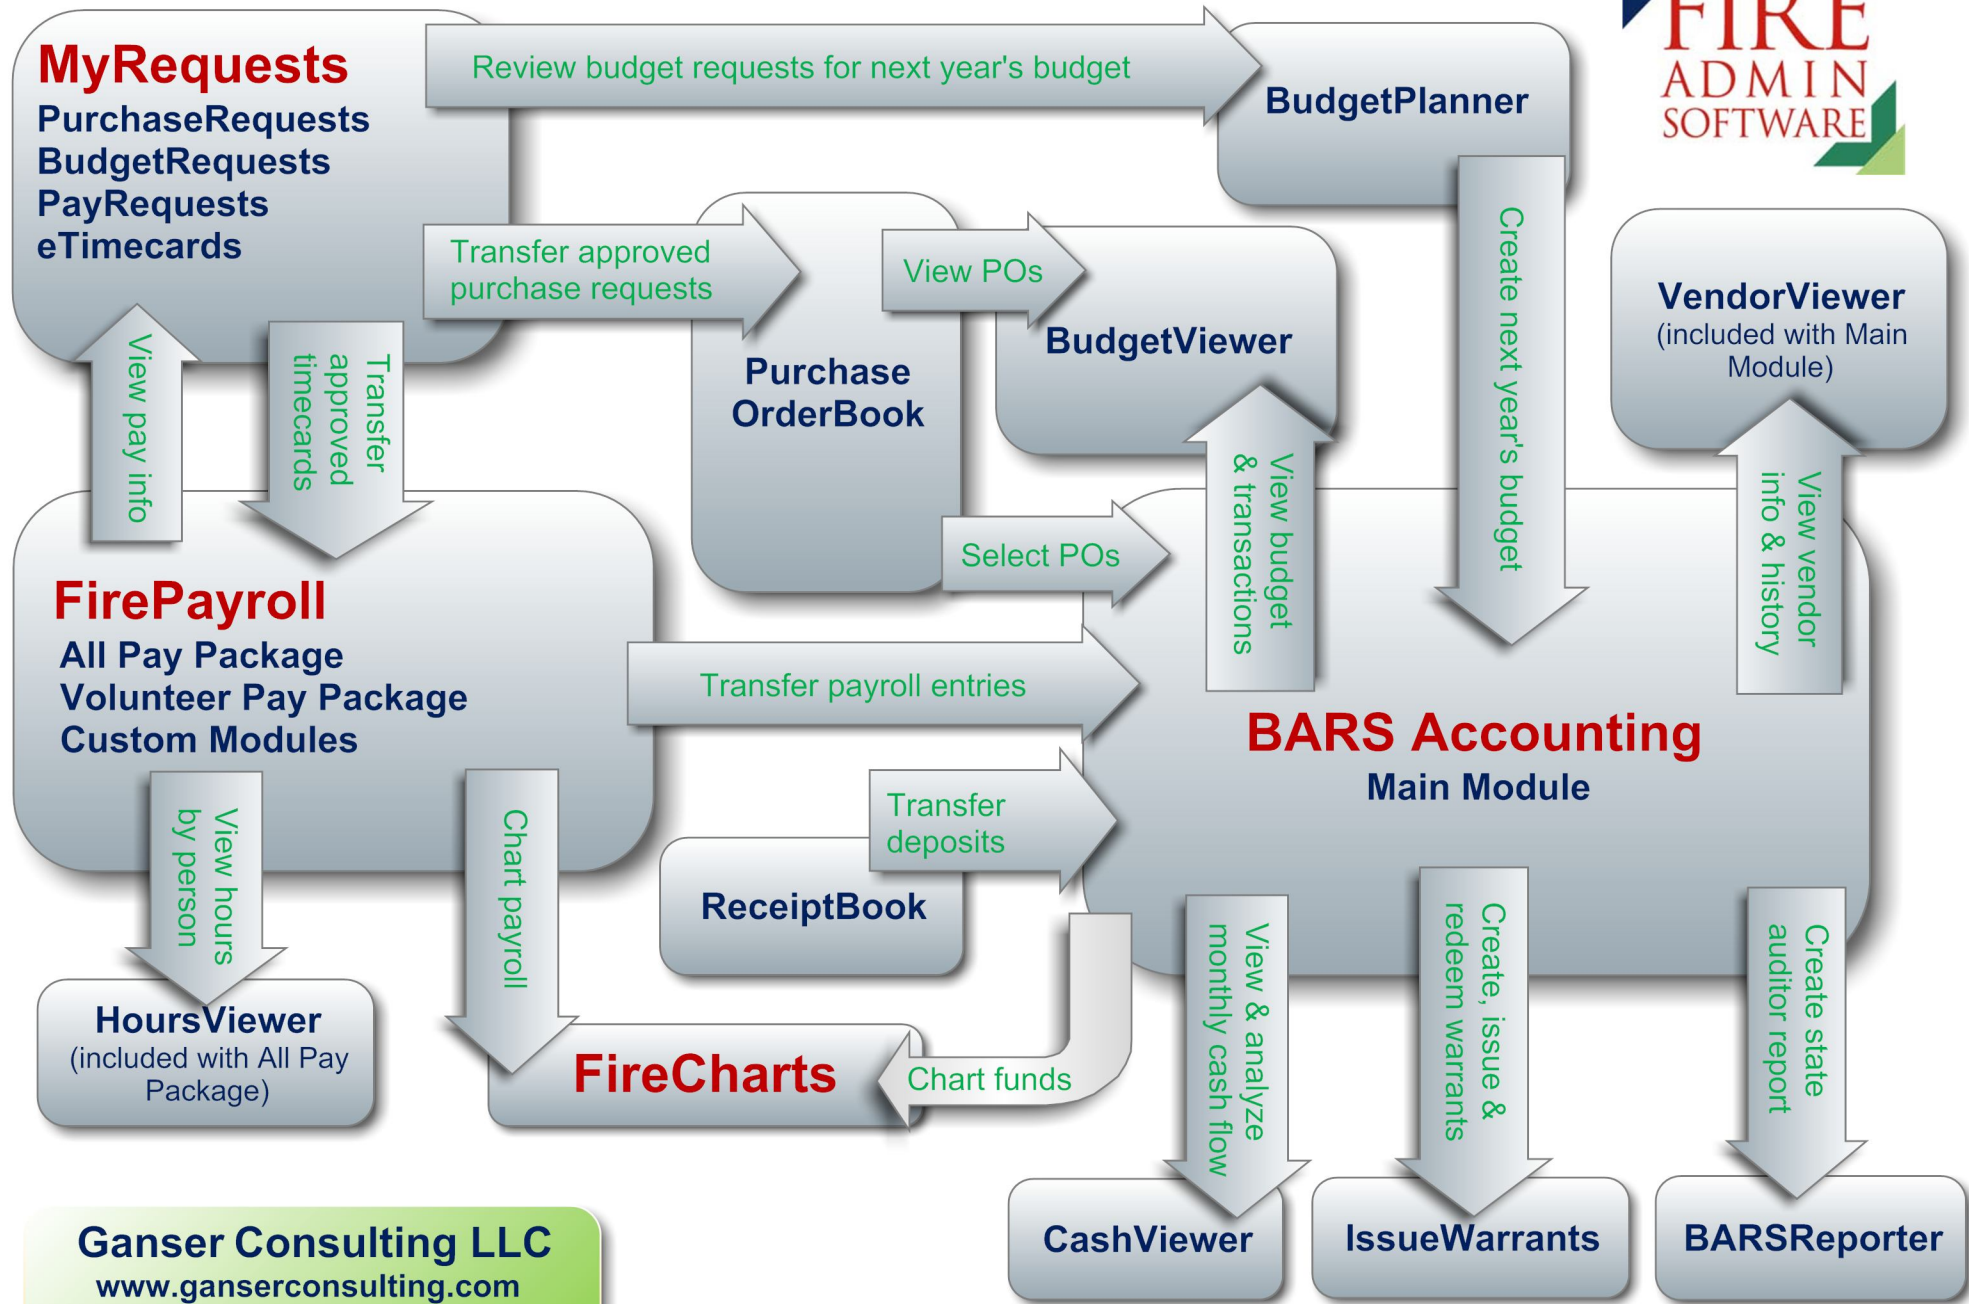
FIRE
ADMIN
SOFTWARE

MyRequests
PurchaseRequests
BudgetRequests
PayRequests
eTimecards

Review budget requests for next year's budget

BudgetPlanner

Transfer approved purchase requests

View POs

Purchase OrderBook

BudgetViewer

Create next year's budget

VendorViewer
(included with Main Module)

View pay info

Transfer approved timecards

View budget & transactions

View vendor info & history

Select POs

FirePayroll
All Pay Package
Volunteer Pay Package
Custom Modules

Transfer payroll entries

BARS Accounting
Main Module

View hours by person

Chart payroll

Transfer deposits

ReceiptBook

View & analyze monthly cash flow

Create, issue & redeem warrants

Create state auditor report

HoursViewer
(included with All Pay Package)

FireCharts

Chart funds

Ganser Consulting LLC
www.ganserconsulting.com

CashViewer

IssueWarrants

BARSReporter